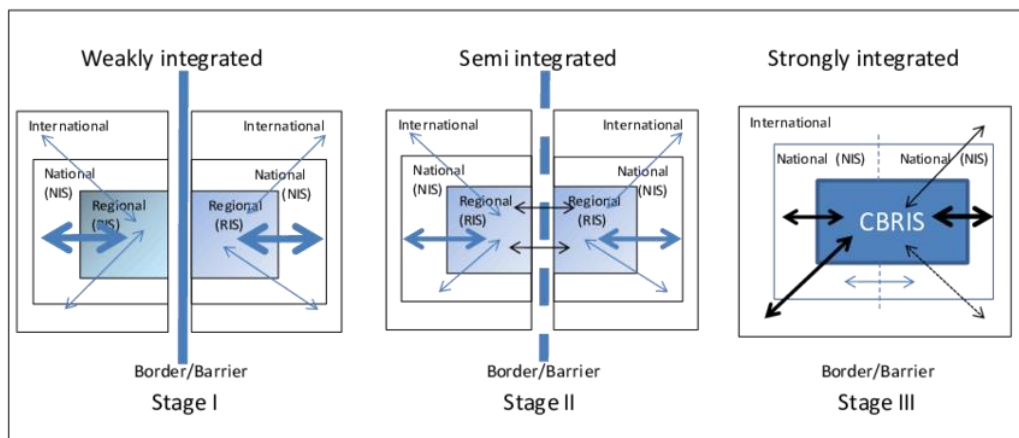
Weakly integrated

International

National (NIS)

Regional (RIS)

International

National (NIS)

Regional (RIS)

Border/Barrier

Stage I

Semi integrated

International

National (NIS)

Regional (RIS)

International

National (NIS)

Regional (RIS)

Border/Barrier

Stage II

Strongly integrated

International

National (NIS)

National (NIS)

CBRIS

Border/Barrier

Stage III